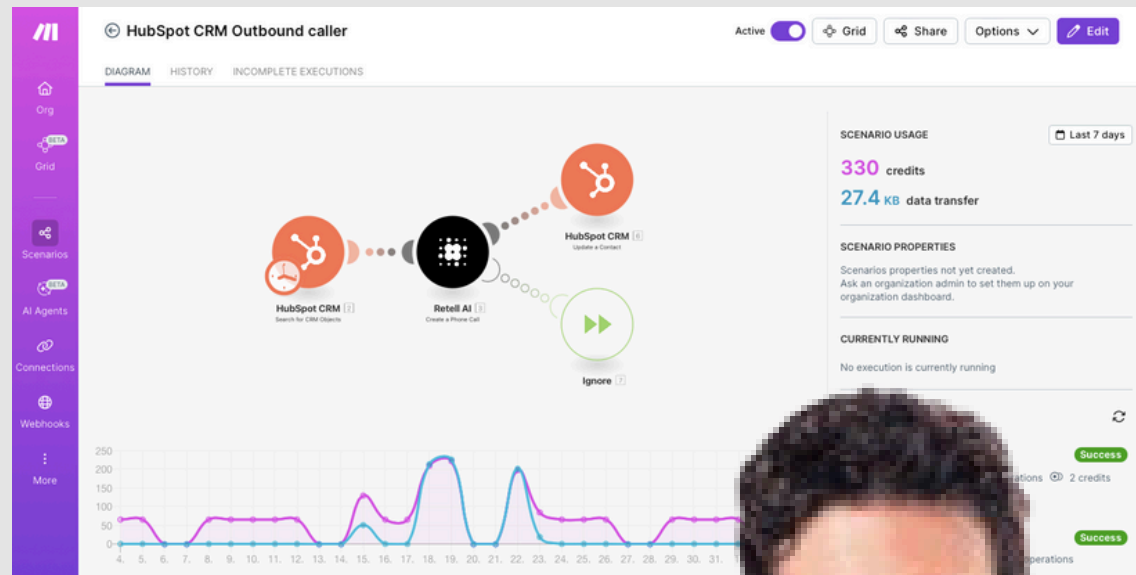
Org
BETA
Grid
Scenarios
BETA
AI Agents
Connections
Webhooks
More

HubSpot CRM Outbound caller

Active
Grid
Share
Options
Edit

DIAGRAM HISTORY INCOMPLETE EXECUTIONS

HubSpot CRM 3
Search for CRM Objects

Retell AI 5
Create a Phone Call

HubSpot CRM 6
Update a Contact

Ignore 7

SCENARIO USAGE
Last 7 days
330 credits
27.4 KB data transfer

SCENARIO PROPERTIES
Scenarios properties not yet created.
Ask an organization admin to set them up on your organization dashboard.

CURRENTLY RUNNING
No execution is currently running

Success
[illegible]ations 2 credits

Success
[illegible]operations

250
200
150
100
50
0

4. 5. 6. 7. 8. 9. 10. 11. 12. 13. 14. 15. 16. 17. 18. 19. 20. 21. 22. 23. 24. 25. 26. 27. 28. 29. 30. 31.